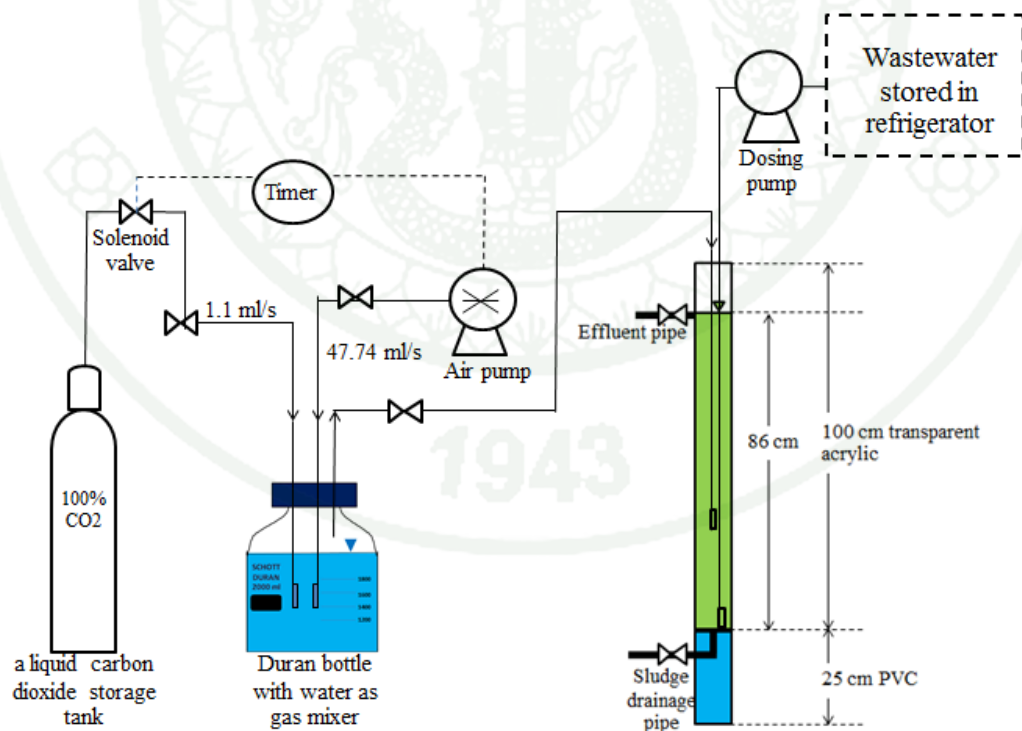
Wastewater stored in refrigerator

Dosing pump

Timer

Solenoid valve

1.1 ml/s

47.74 ml/s

Air pump

Effluent pipe

86 cm

100 cm transparent acrylic

1943

100% CO2

SCHOTT DURAN 2000 ml

1800

1600

1400

1200

a liquid carbon dioxide storage tank

Duran bottle with water as gas mixer

Sludge drainage pipe

25 cm PVC